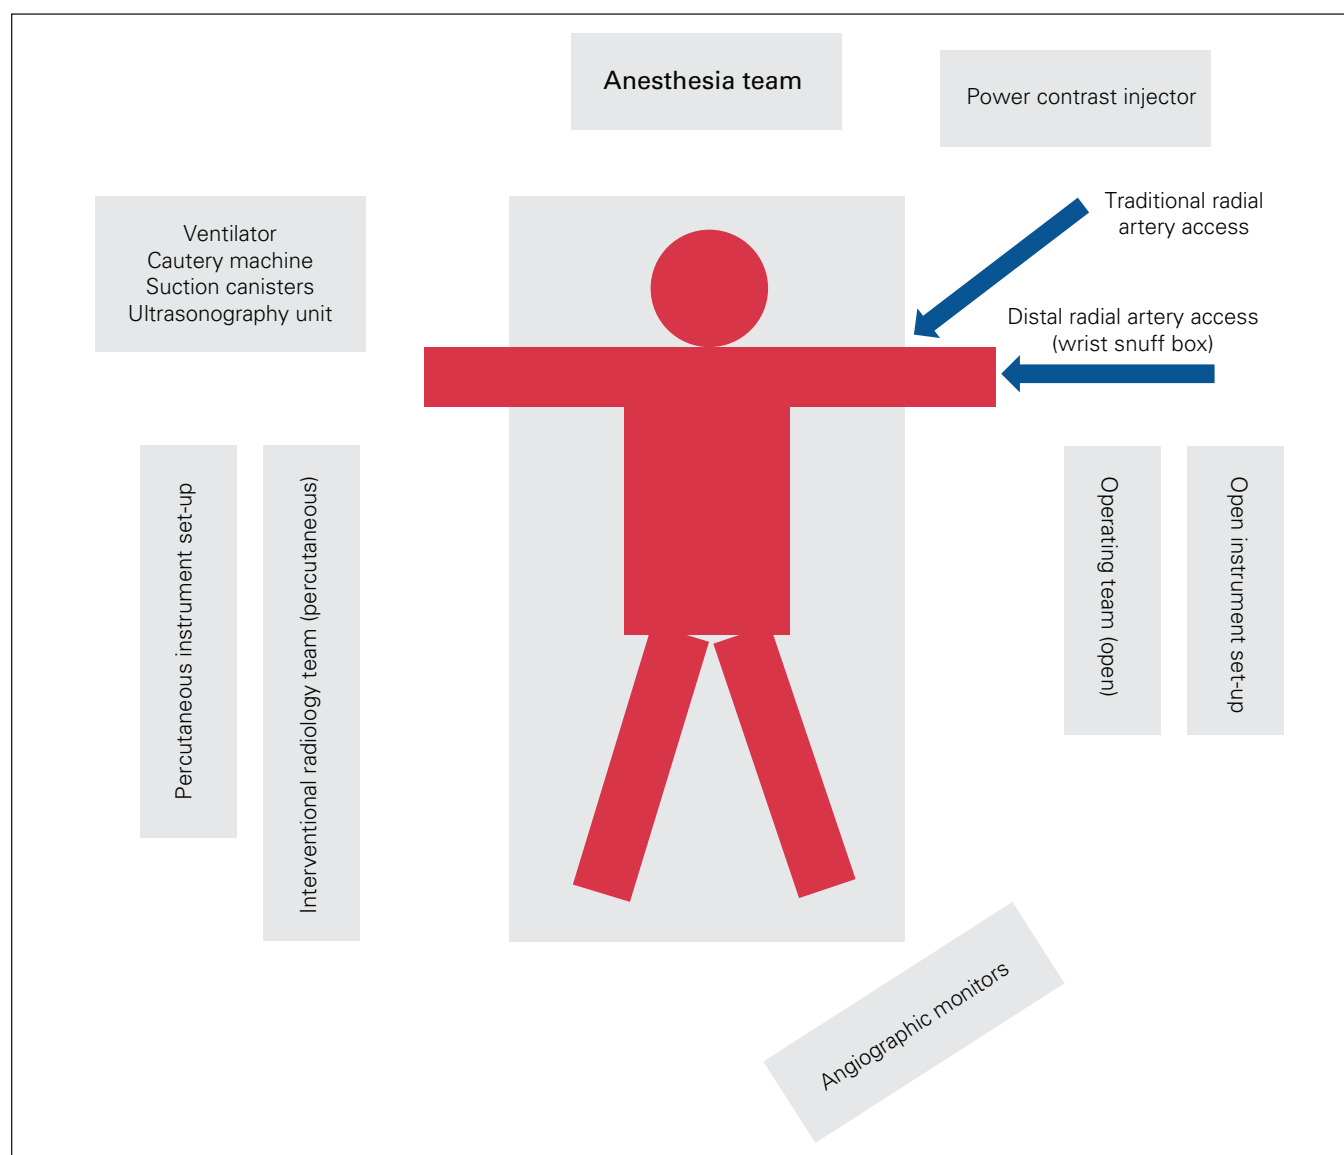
Anesthesia team

Power contrast injector

Ventilator
Cautery machine
Suction canisters
Ultrasonography unit

Traditional radial artery access

Distal radial artery access (wrist snuff box)

Percutaneous instrument set-up

Interventional radiology team (percutaneous)

Operating team (open)

Open instrument set-up

Angiographic monitors